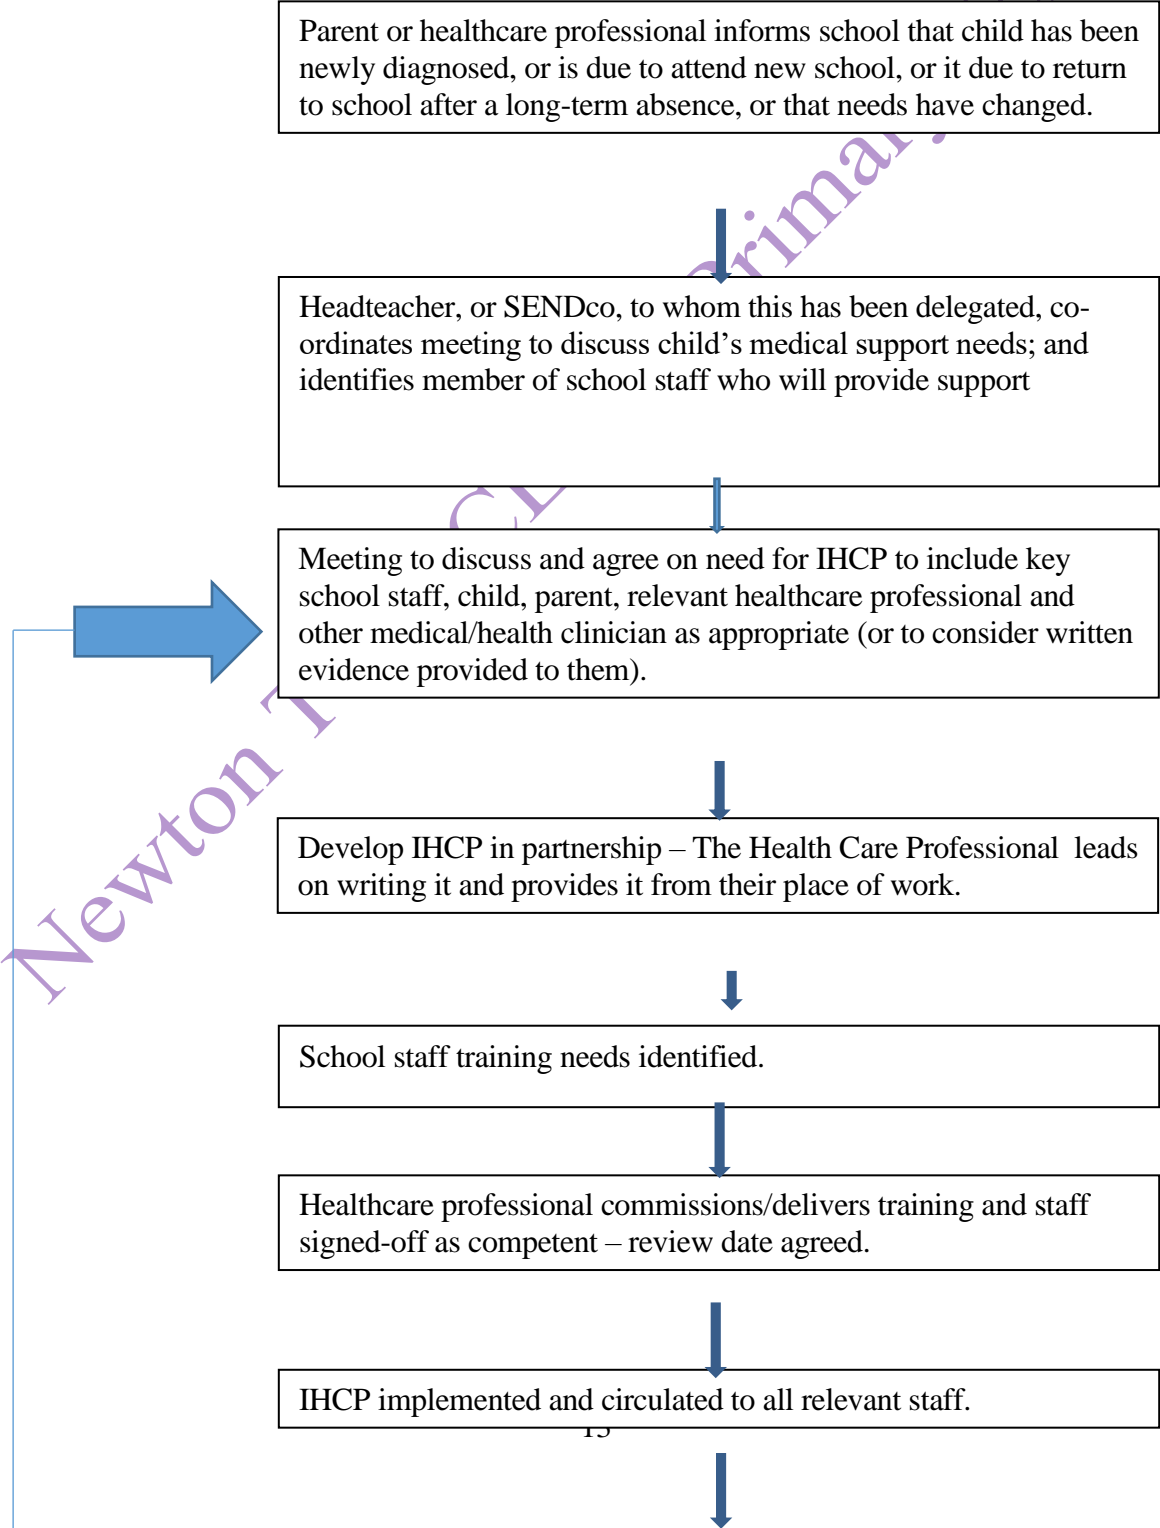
Parent or healthcare professional informs school that child has been newly diagnosed, or is due to attend new school, or it due to return to school after a long-term absence, or that needs have changed.

Headteacher, or SENDco, to whom this has been delegated, co-ordinates meeting to discuss child's medical support needs; and identifies member of school staff who will provide support

Meeting to discuss and agree on need for IHCP to include key school staff, child, parent, relevant healthcare professional and other medical/health clinician as appropriate (or to consider written evidence provided to them).

Develop IHCP in partnership – The Health Care Professional leads on writing it and provides it from their place of work.

School staff training needs identified.

Healthcare professional commissions/delivers training and staff signed-off as competent – review date agreed.

IHCP implemented and circulated to all relevant staff.

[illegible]

Newton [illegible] C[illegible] Primary